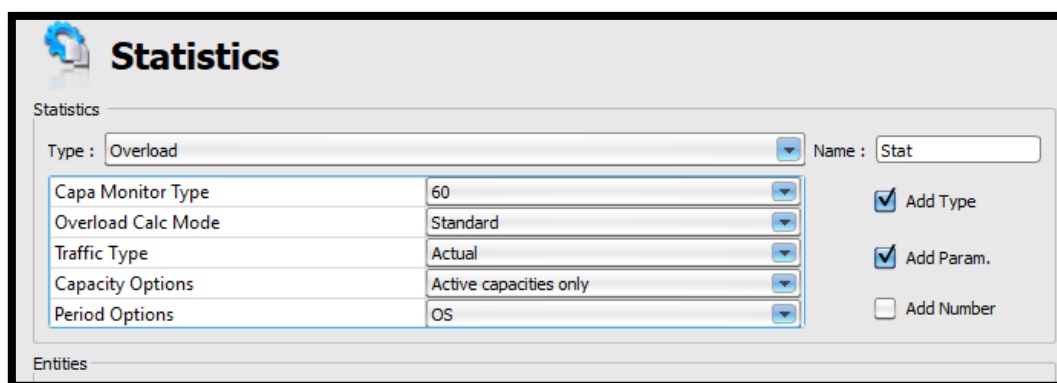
Statistics

Statistics

Type : Overload

Name : Stat

| Capa Monitor Type | 60 |
|---|---|
| Overload Calc Mode | Standard |
| Traffic Type | Actual |
| Capacity Options | Active capacities only |
| Period Options | OS |

Add Type

Add Param.

Add Number

Entities